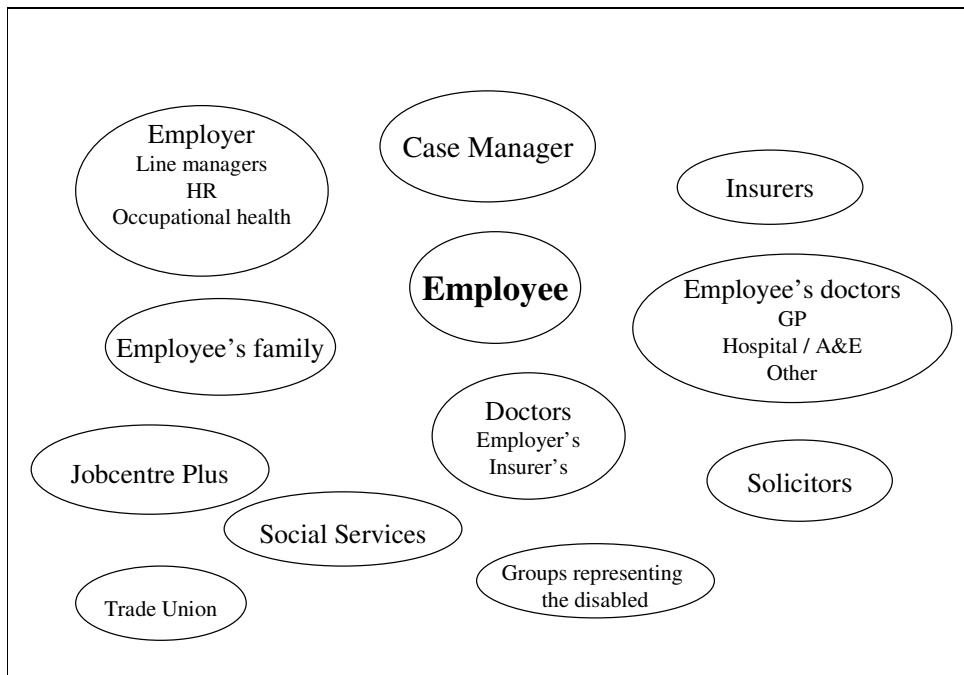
Employer
Line managers
HR
Occupational health

Case Manager

Insurers

Employee

Employee's doctors
GP
Hospital / A&E
Other

Employee's family

Doctors
Employer's
Insurer's

Jobcentre Plus

Solicitors

Social Services

Groups representing the disabled

Trade Union